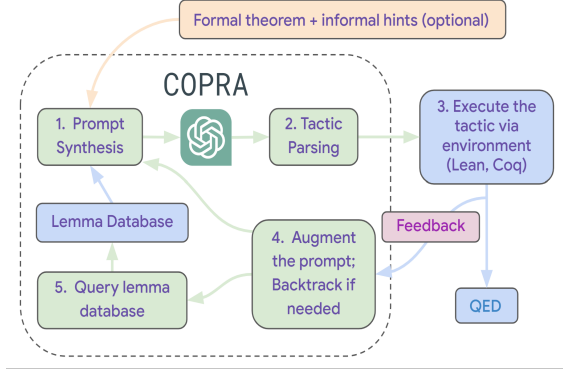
Formal theorem + informal hints (optional)

COPRA

1. Prompt Synthesis

2. Tactic Parsing

3. Execute the tactic via environment (Lean, Coq)

Lemma Database

Feedback

4. Augment the prompt; Backtrack if needed

5. Query lemma database

QED